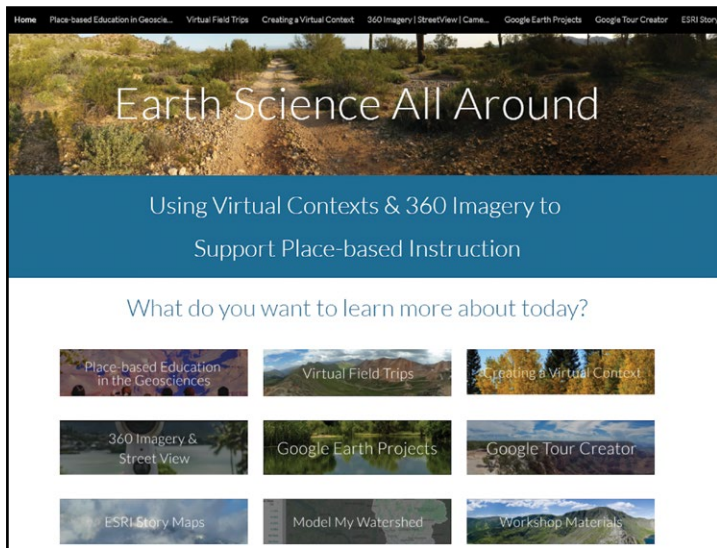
Home Place-based Education in Geoscie... Virtual Field Trips Creating a Virtual Context 360 Imagery | StreetView | Came... Google Earth Projects Google Tour Creator ESRI Story

Earth Science All Around

Using Virtual Contexts & 360 Imagery to Support Place-based Instruction

What do you want to learn more about today?

Place-based Education in the Geosciences

Virtual Field Trips

Creating a Virtual Context

360 Imagery & Street View

Google Earth Projects

Google Tour Creator

ESRI Story Maps

Model My Watershed

Workshop Materials